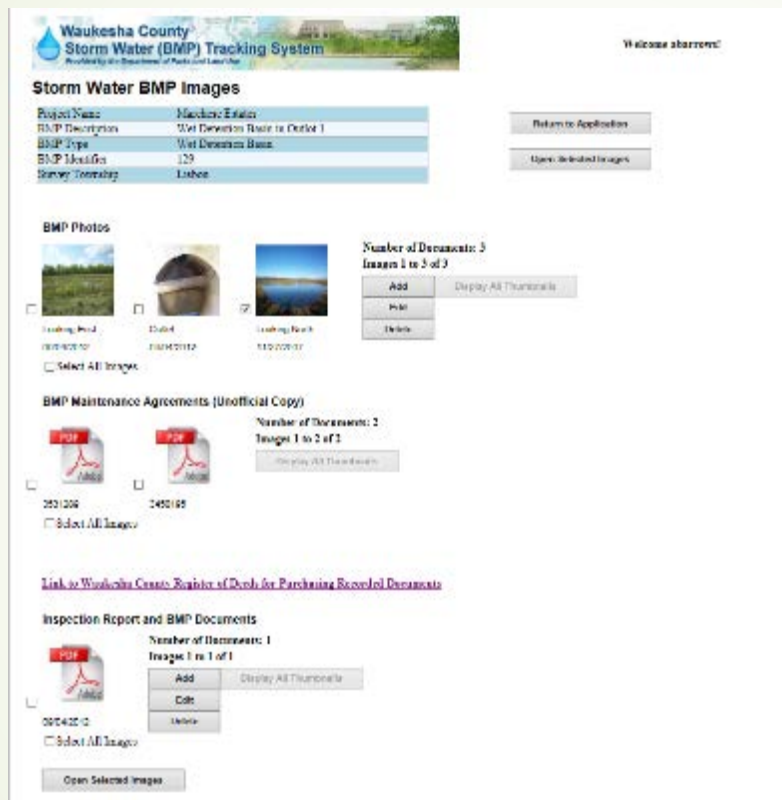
Waukesha County
Storm Water (BMP) Tracking System
Provided by the Department of Parks and Land Use

Welcome sbarrows!

Storm Water BMP Images

| Project Name | Manchester Estates |
|---|---|
| BMP Description | Wet Detention Basin to Outlet 1 |
| BMP Type | Wet Detention Basin |
| BMP Identifier | 129 |
| Survey Township | Lisbon |

Return to Application

Open Selected Images

BMP Photos

Looking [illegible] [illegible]
Outlet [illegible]
Looking North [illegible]

Select All Images

Number of Documents: 3
Images 1 to 3 of 3

Add
Display All Thumbnails
Edit
Delete

BMP Maintenance Agreements (Unofficial Copy)

PDF
PDF

2531206
2450165

Select All Images

Number of Documents: 2
Images 1 to 2 of 2

Display All Thumbnails

Link to Waukesha County Register of Deeds for Purchasing Recorded Documents

Inspection Report and BMP Documents

PDF

09/04/2012

Select All Images

Number of Documents: 1
Images 1 to 1 of 1

Add
Display All Thumbnails
Edit
Delete

Open Selected Images